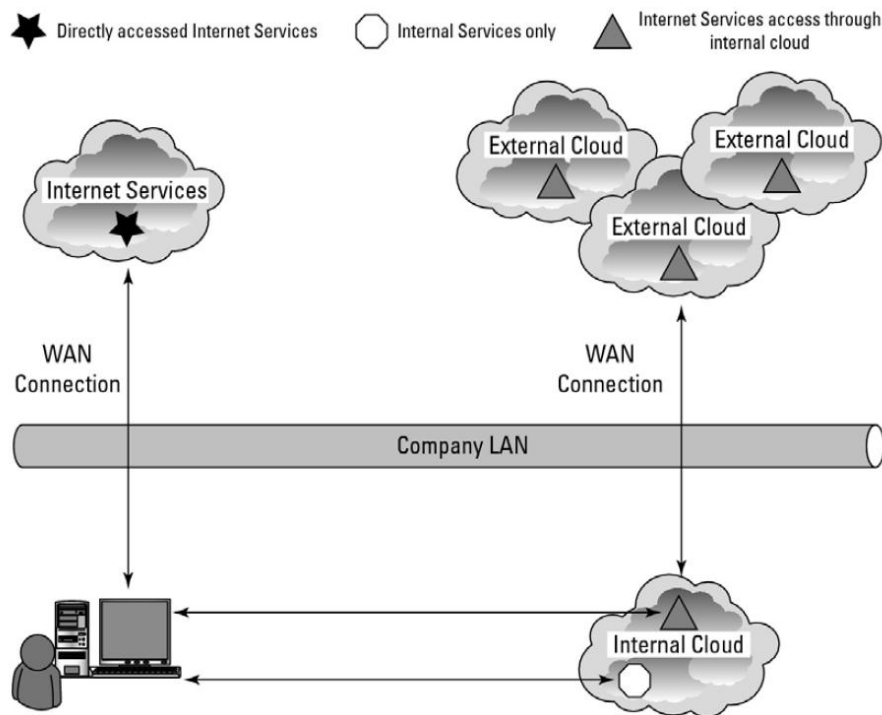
Directly accessed Internet Services

Internal Services only

Internet Services access through internal cloud

External Cloud

External Cloud

Internet Services

External Cloud

WAN Connection

WAN Connection

Company LAN

Internal Cloud